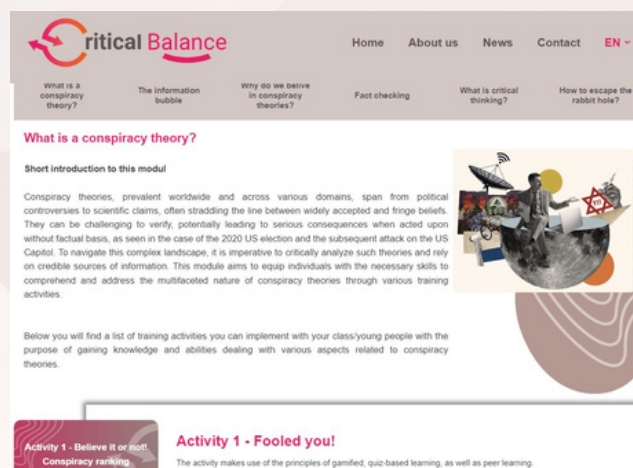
Critical Balance

Home About us News Contact EN

What is a conspiracy theory?
The information bubble
Why do we belive in conspiracy theories?
Fact checking
What is critical thinking?
How to escape the rabbit hole?

What is a conspiracy theory?

Short introduction to this modul

Conspiracy theories, prevalent worldwide and across various domains, span from political controversies to scientific claims, often straddling the line between widely accepted and fringe beliefs. They can be challenging to verify, potentially leading to serious consequences when acted upon without factual basis, as seen in the case of the 2020 US election and the subsequent attack on the US Capitol. To navigate this complex landscape, it is imperative to critically analyze such theories and rely on credible sources of information. This module aims to equip individuals with the necessary skills to comprehend and address the multifaceted nature of conspiracy theories through various training activities.

Below you will find a list of training activities you can implement with your class/young people with the purpose of gaining knowledge and abilities dealing with various aspects related to conspiracy theories.

Activity 1 - Believe it or not! Conspiracy ranking

Activity 1 - Fooled you!

The activity makes use of the principles of gamified, quiz-based learning, as well as peer learning.